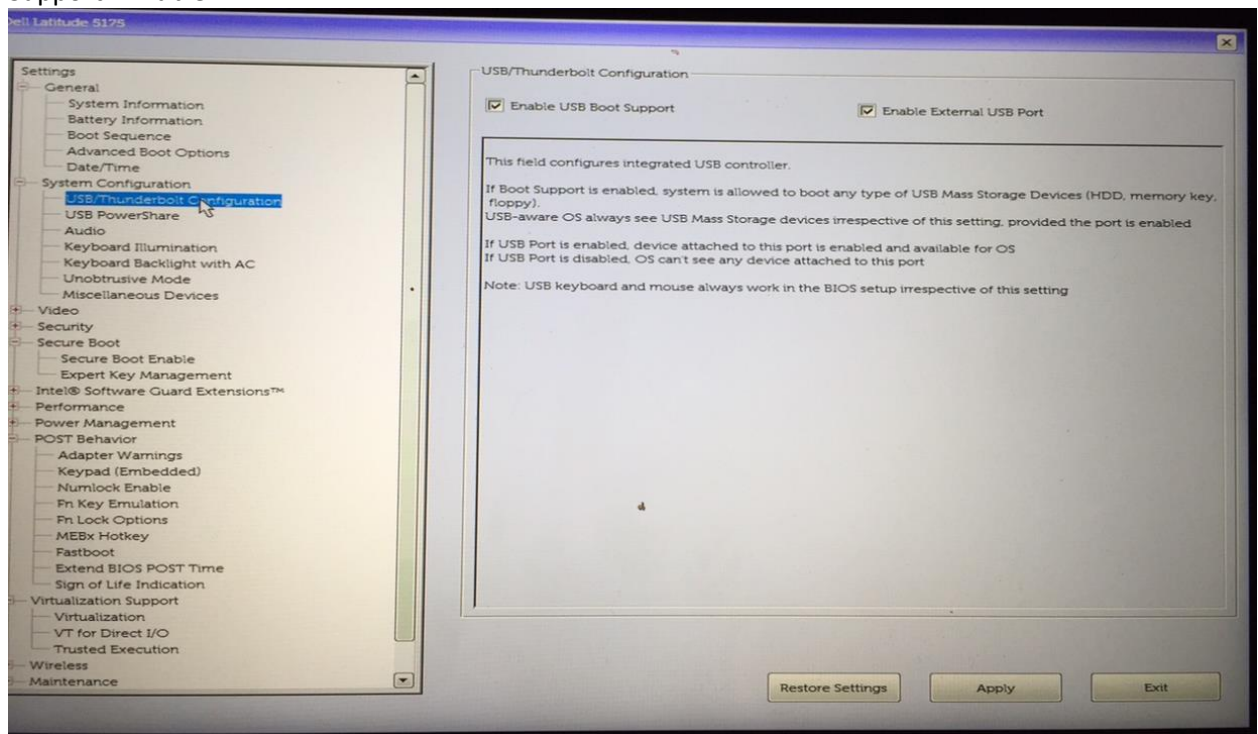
Dell Latitude 5175

Settings
General
System Information
Battery Information
Boot Sequence
Advanced Boot Options
Date/Time
System Configuration
USB/Thunderbolt Configuration
USB PowerShare
Audio
Keyboard Illumination
Keyboard Backlight with AC
Unobtrusive Mode
Miscellaneous Devices
Video
Security
Secure Boot
Secure Boot Enable
Expert Key Management
Intel® Software Guard Extensions™
Performance
Power Management
POST Behavior
Adapter Warnings
Keypad (Embedded)
Numlock Enable
Fn Key Emulation
Fn Lock Options
MEBx Hotkey
Fastboot
Extend BIOS POST Time
Sign of Life Indication
Virtualization Support
Virtualization
VT for Direct I/O
Trusted Execution
Wireless
Maintenance

USB/Thunderbolt Configuration

Enable USB Boot Support

Enable External USB Port

This field configures integrated USB controller.

If Boot Support is enabled, system is allowed to boot any type of USB Mass Storage Devices (HDD, memory key, floppy).
USB-aware OS always see USB Mass Storage devices irrespective of this setting, provided the port is enabled

If USB Port is enabled, device attached to this port is enabled and available for OS
If USB Port is disabled, OS can't see any device attached to this port

Note: USB keyboard and mouse always work in the BIOS setup irrespective of this setting

Restore Settings

Apply

Exit